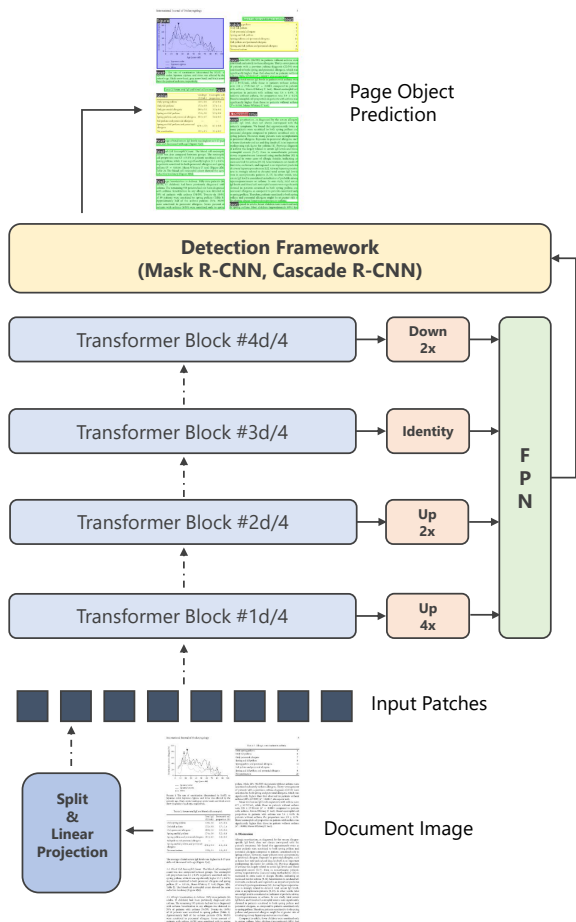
Page Object Prediction

Detection Framework
(Mask R-CNN, Cascade R-CNN)

Transformer Block #4d/4

Down 2x

Transformer Block #3d/4

Identity

Transformer Block #2d/4

Up 2x

Transformer Block #1d/4

Up 4x

F P N

Input Patches

Split & Linear Projection

Document Image